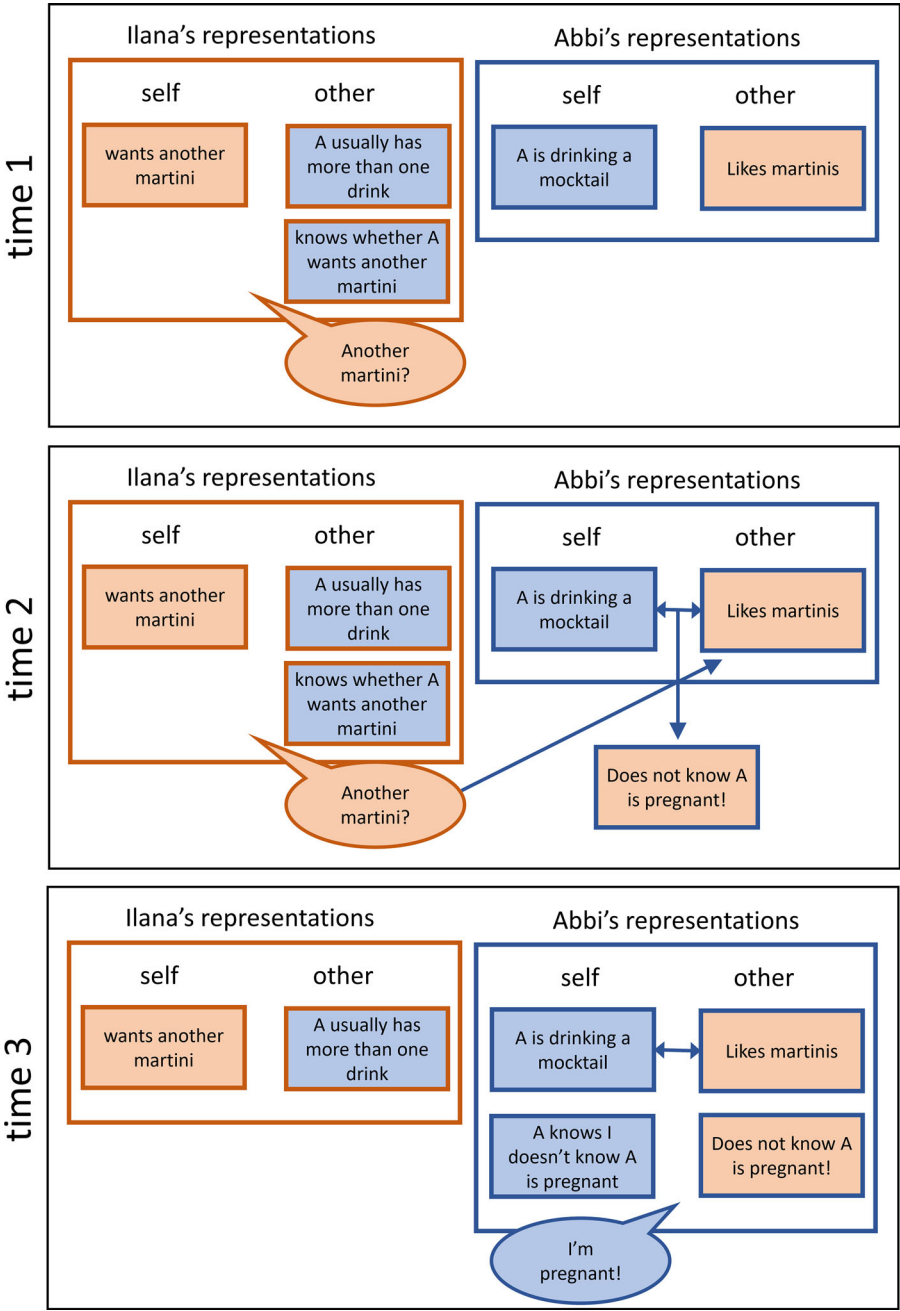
time 1

Ilana's representations

self

other

wants another martini

A usually has more than one drink

knows whether A wants another martini

Another martini?

Abbi's representations

self

other

A is drinking a mocktail

Likes martinis

time 2

Ilana's representations

self

other

wants another martini

A usually has more than one drink

knows whether A wants another martini

Another martini?

Abbi's representations

self

other

A is drinking a mocktail

Likes martinis

Does not know A is pregnant!

time 3

Ilana's representations

self

other

wants another martini

A usually has more than one drink

Abbi's representations

self

other

A is drinking a mocktail

Likes martinis

A knows I doesn't know A is pregnant

Does not know A is pregnant!

I'm pregnant!